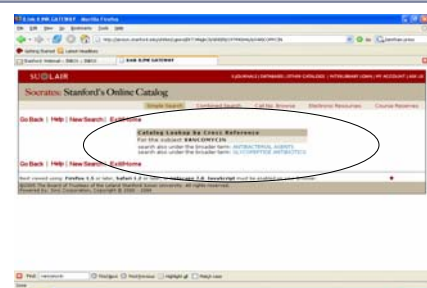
ILink E.RM GATEWAY - Mozilla Firefox

File Edit View Go Bookmarks Tools Help

Getting Started Latest Headlines

Stanford Network - DNS... ILink E.RM GATEWAY

SU LAIR

Socrates: Stanford's Online Catalog

Simple Search Combined Search Call No. Browse Electronic Resources Course Reserves

Go Back | Help | New Search | Exit/Home

Catalog Lookup by Cross Reference

For the subject VANCOMYCIN

search also under the broader term: ANTIBACTERIAL AGENTS

search also under the broader term: GLYCOPEPTIDE ANTIBIOTICS

Go Back | Help | New Search | Exit/Home

Best viewed using: Firefox 1.5 or later, Safari 1.3 or later, or Netscape 7.0. Javascript must be enabled on your browser.

©2005 The Board of Trustees of the Leland Stanford Junior University. All rights reserved.

Powered by: Sirsi Corporation, Copyright © 2000 - 2004

Find: vancomycin Find Next Find Previous Highlight all Match case

Done